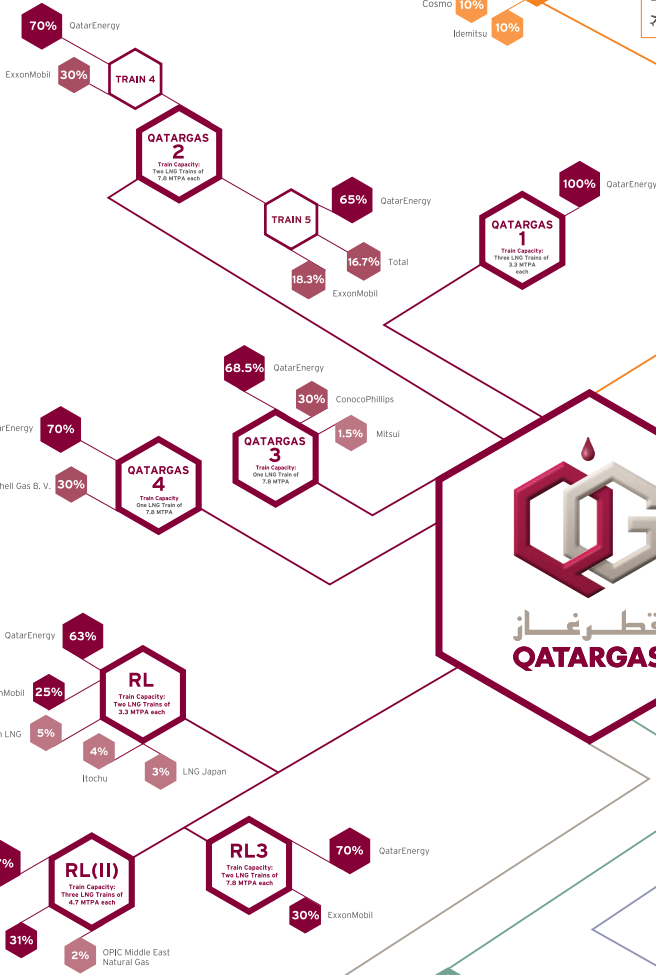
Cosmo 10%
Idemitsu 10%

70% QatarEnergy
ExxonMobil 30%
TRAIN 4

QATARGAS 2
Train Capacity: Two LNG Trains of 7.8 MTPA each

TRAIN 5
65% QatarEnergy
16.7% Total
18.3% ExxonMobil

100% QatarEnergy
QATARGAS 1
Train Capacity: Three LNG Trains of 3.3 MTPA each

68.5% QatarEnergy
30% ConocoPhillips
1.5% Mitsui
QATARGAS 3
Train Capacity: One LNG Train of 7.8 MTPA

arEnergy 70%
hell Gas B. V. 30%
QATARGAS 4
Train Capacity One LNG Train of 7.8 MTPA

قطرغاز
QATARGAS

QatarEnergy 63%
nMobil 25%
n LNG 5%
RL
Train Capacity: Two LNG Trains of 3.3 MTPA each
4% Itochu
3% LNG Japan

7%
RL(II)
Train Capacity: Three LNG Trains of 4.7 MTPA each
31%
2% OPIC Middle East Natural Gas

RL3
Train Capacity: Two LNG Trains of 7.8 MTPA each
70% QatarEnergy
30% ExxonMobil